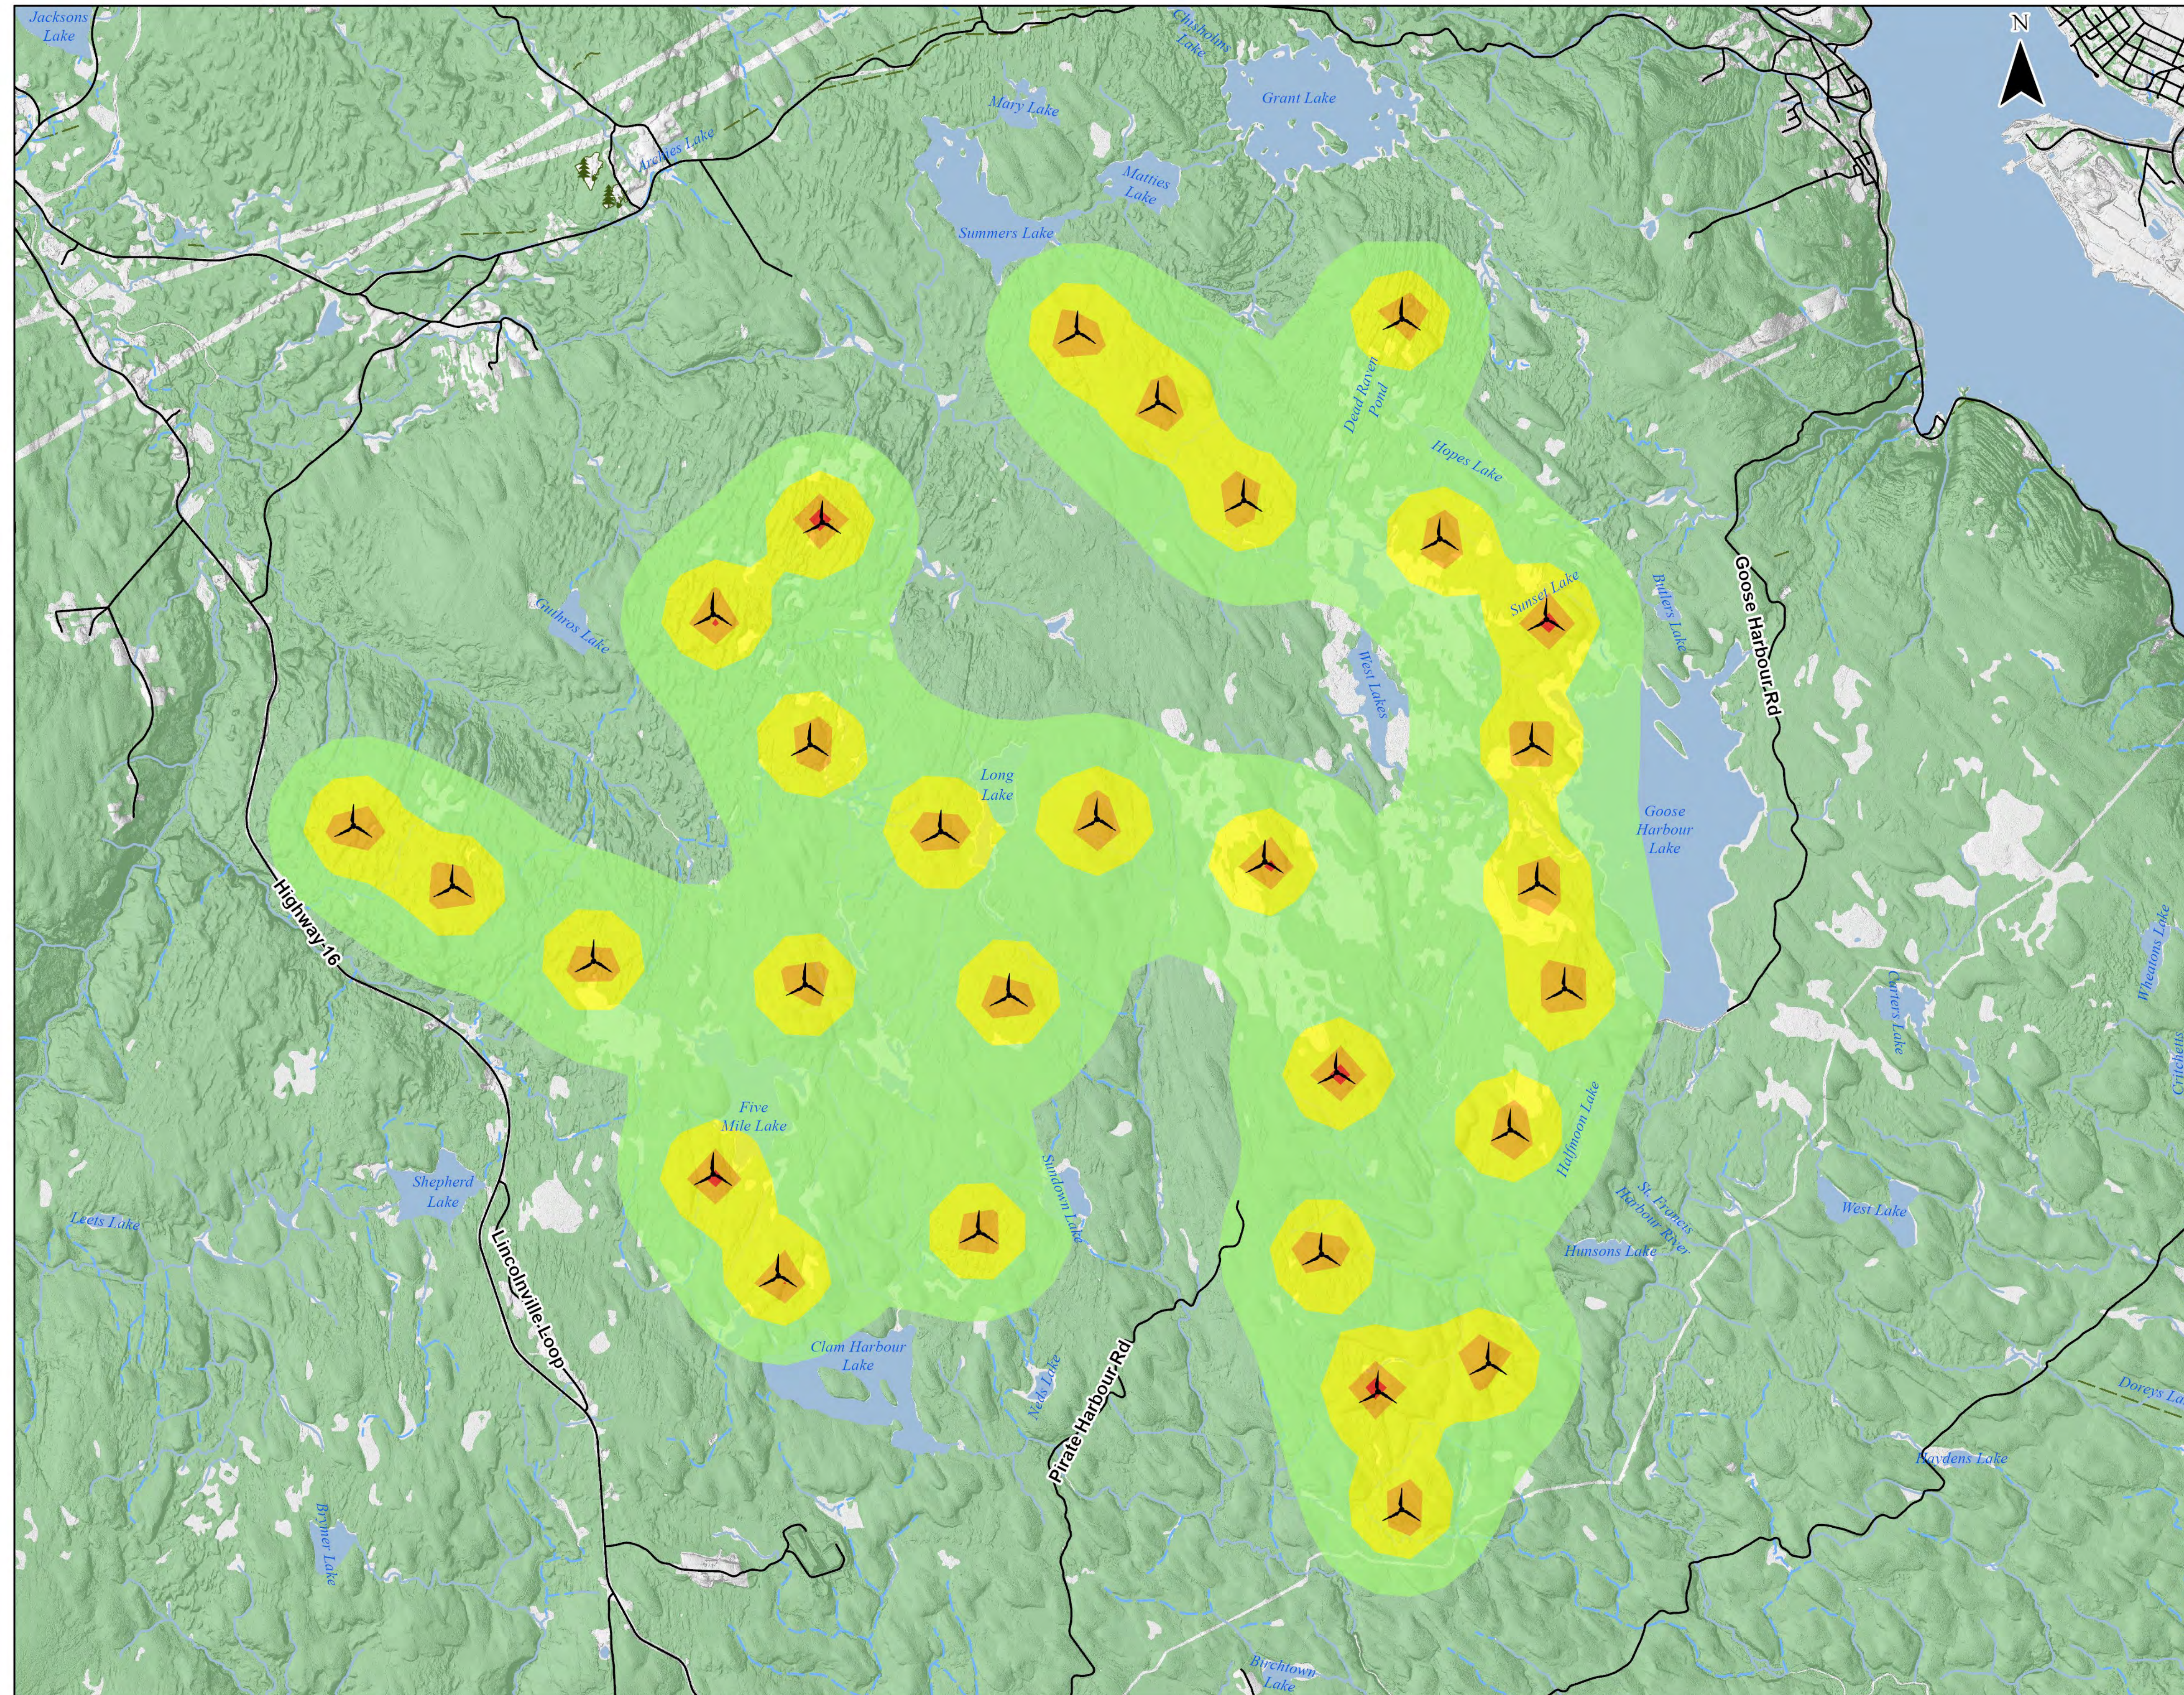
Jacksons Lake

Chisholm Lake

Grant Lake

N

Mary Lake

Archies Lake

Matties Lake

Summers Lake

Dead Raven Pond

Hopes Lake

Guthros Lake

Sunset Lake

Butlers Lake

Goose Harbour Rd

West Lakes

Long Lake

Goose Harbour Lake

Highway 16

Wheatons Lake

Carters Lake

Critchetts

Five Mile Lake

Hellmoon Lake

Shepherd Lake

Sundown Lake

St. Francis Harbour River

West Lake

Leets Lake

Lincolnville Loop

Hunsons Lake

Clam Harbour Lake

Nells Lake

Pirate Harbour Rd

Doreys La

Braydens Lake

Brymer Lake

Birchtown Lake